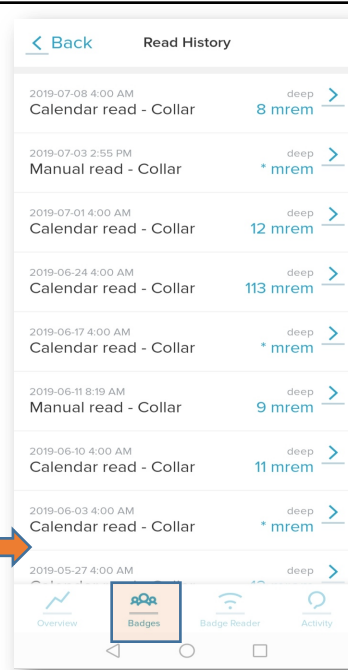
Back Read History

2019-07-08 4:00 AM
Calendar read - Collar
deep
8 mrem

2019-07-03 2:55 PM
Manual read - Collar
deep
* mrem

2019-07-01 4:00 AM
Calendar read - Collar
deep
12 mrem

2019-06-24 4:00 AM
Calendar read - Collar
deep
113 mrem

2019-06-17 4:00 AM
Calendar read - Collar
deep
* mrem

2019-06-11 8:19 AM
Manual read - Collar
deep
9 mrem

2019-06-10 4:00 AM
Calendar read - Collar
deep
11 mrem

2019-06-03 4:00 AM
Calendar read - Collar
deep
* mrem

2019-05-27 4:00 AM
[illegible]
deep
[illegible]

Overview
Badges
Badge Reader
Activity